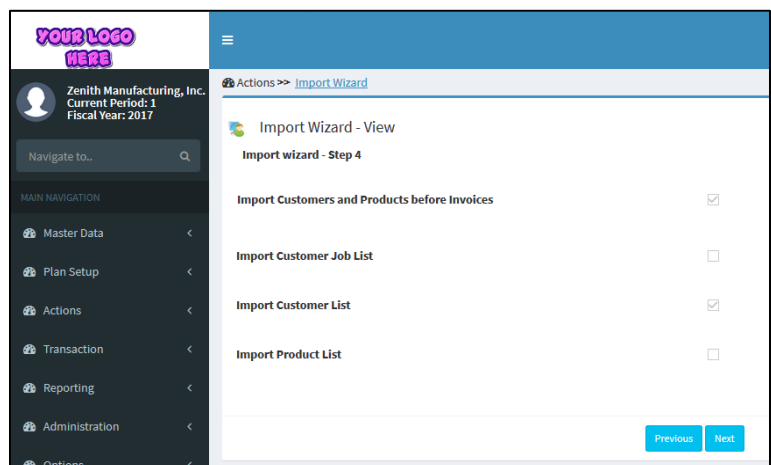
YOUR LOGO HERE

≡

Zenith Manufacturing, Inc.
Current Period: 1
Fiscal Year: 2017

Navigate to..

MAIN NAVIGATION

Master Data

Plan Setup

Actions

Transaction

Reporting

Administration

Options

Actions >> Import Wizard

Import Wizard - View

Import wizard - Step 4

Import Customers and Products before Invoices

Import Customer Job List

Import Customer List

Import Product List

Previous Next